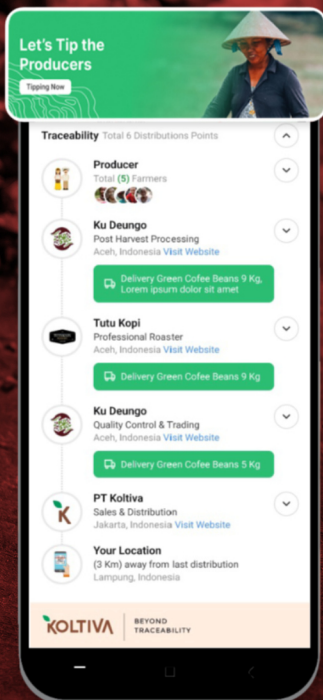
Let's Tip the Producers

Tipping Now

Traceability Total 6 Distributions Points

Producer
Total (5) Farmers

Ku Deungo
Post Harvest Processing
Aceh, Indonesia Visit Website

Delivery Green Cofee Beans 9 Kg, Lorem ipsum dolor sit amet

Tutu Kopi
Professional Roaster
Aceh, Indonesia Visit Website

Delivery Green Cofee Beans 9 Kg

Ku Deungo
Quality Control & Trading
Aceh, Indonesia Visit Website

Delivery Green Cofee Beans 5 Kg

PT Koltiva
Sales & Distribution
Jakarta, Indonesia Visit Website

Your Location
(3 Km) away from last distribution
Lampung, Indonesia

KOLTIVA | BEYOND TRACEABILITY